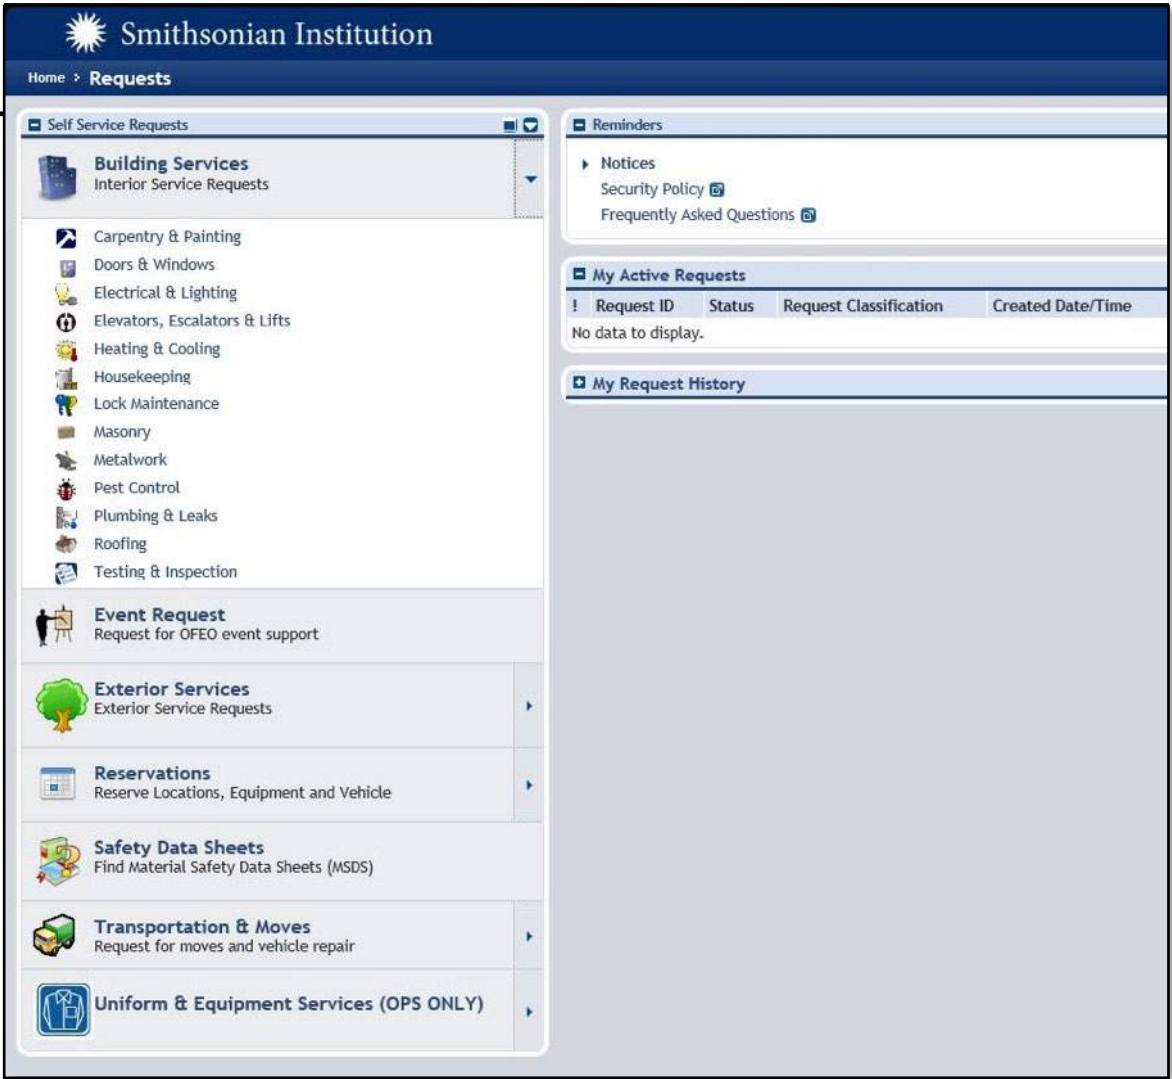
Smithsonian Institution

Home > Requests

Self Service Requests

Building Services
Interior Service Requests

Carpentry & Painting
Doors & Windows
Electrical & Lighting
Elevators, Escalators & Lifts
Heating & Cooling
Housekeeping
Lock Maintenance
Masonry
Metalwork
Pest Control
Plumbing & Leaks
Roofing
Testing & Inspection

Event Request
Request for OFEO event support

Exterior Services
Exterior Service Requests

Reservations
Reserve Locations, Equipment and Vehicle

Safety Data Sheets
Find Material Safety Data Sheets (MSDS)

Transportation & Moves
Request for moves and vehicle repair

Uniform & Equipment Services (OPS ONLY)

Reminders

Notices
Security Policy
Frequently Asked Questions

My Active Requests

| ! | Request ID | Status | Request Classification | Created Date/Time |
|---|---|---|---|---|
| No data to display. | | | | |

My Request History